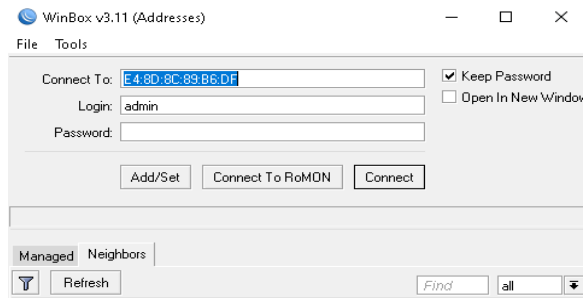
WinBox v3.11 (Addresses)

File Tools

Connect To: E4:8D:8C:89:B6:DF

Login: admin

Password:

Keep Password

Open In New Window

Add/Set Connect To RoMON Connect

Managed Neighbors

Refresh

Find

all